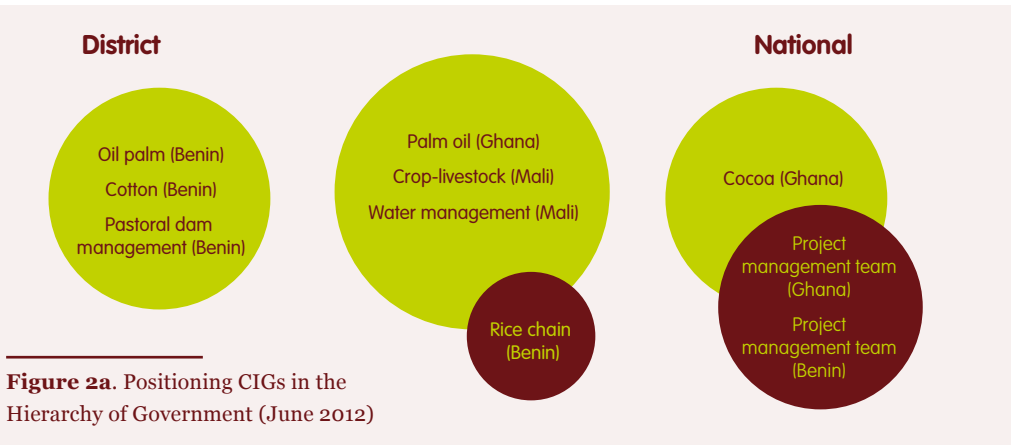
District

National

Oil palm (Benin)

Cotton (Benin)

Pastoral dam management (Benin)

Palm oil (Ghana)

Crop-livestock (Mali)

Water management (Mali)

Rice chain (Benin)

Cocoa (Ghana)

Project management team (Ghana)

Project management team (Benin)

**Figure 2a**. Positioning CIGs in the Hierarchy of Government (June 2012)